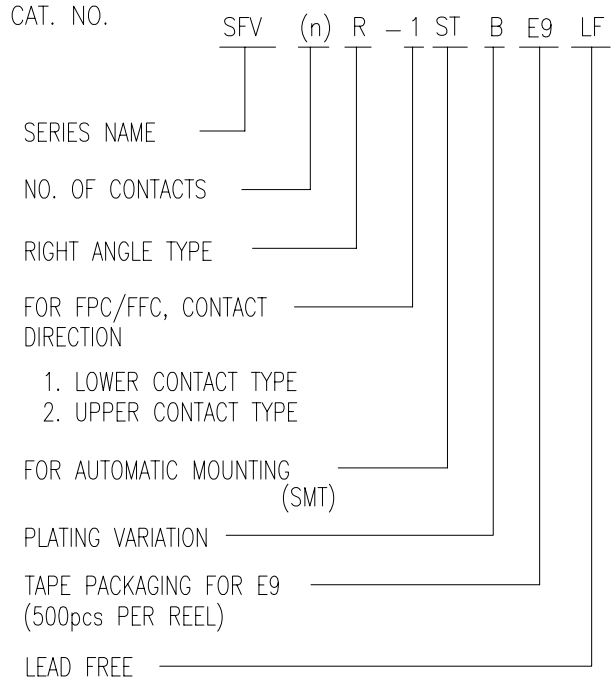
CAT. NO. SFV (n) R – 1 ST B E9 LF

SERIES NAME

NO. OF CONTACTS

RIGHT ANGLE TYPE

FOR FPC/FFC, CONTACT DIRECTION

1. LOWER CONTACT TYPE
2. UPPER CONTACT TYPE

FOR AUTOMATIC MOUNTING (SMT)

PLATING VARIATION

TAPE PACKAGING FOR E9 (500pcs PER REEL)

LEAD FREE